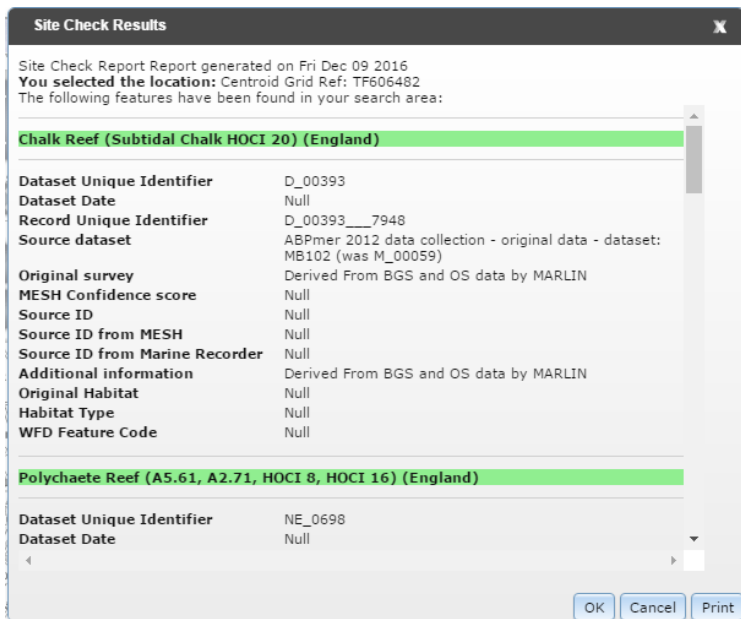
Site Check Results

X

Site Check Report Report generated on Fri Dec 09 2016
**You selected the location:** Centroid Grid Ref: TF606482
The following features have been found in your search area:

**Chalk Reef (Subtidal Chalk HOCI 20) (England)**

| | |
|---|---|
| **Dataset Unique Identifier** | D_00393 |
| **Dataset Date** | Null |
| **Record Unique Identifier** | D_00393___7948 |
| **Source dataset** | ABPmer 2012 data collection - original data - dataset: MB102 (was M_00059) |
| **Original survey** | Derived From BGS and OS data by MARLIN |
| **MESH Confidence score** | Null |
| **Source ID** | Null |
| **Source ID from MESH** | Null |
| **Source ID from Marine Recorder** | Null |
| **Additional information** | Derived From BGS and OS data by MARLIN |
| **Original Habitat** | Null |
| **Habitat Type** | Null |
| **WFD Feature Code** | Null |

**Polychaete Reef (A5.61, A2.71, HOCI 8, HOCI 16) (England)**

| | |
|---|---|
| **Dataset Unique Identifier** | NE_0698 |
| **Dataset Date** | Null |

OK Cancel Print